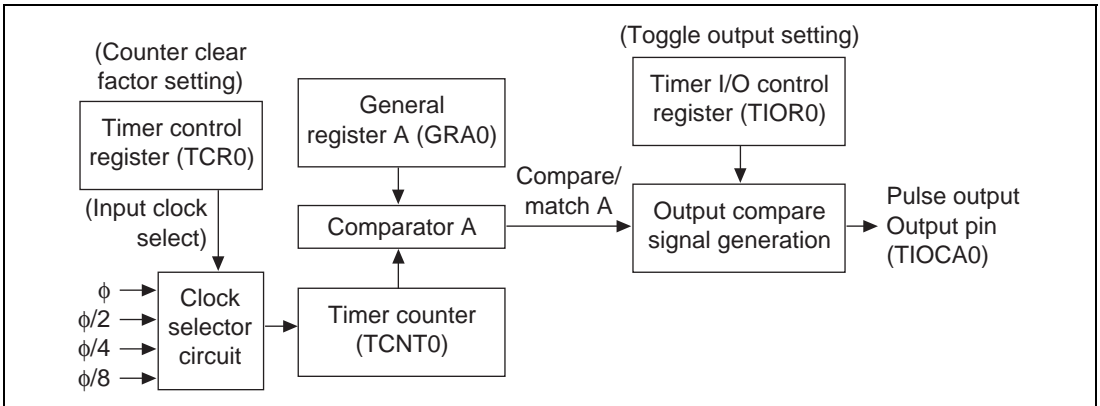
(Counter clear factor setting)

Timer control register (TCR0)

(Input clock select)

$\phi$
$\phi/2$
$\phi/4$
$\phi/8$

Clock selector circuit

General register A (GRA0)

Comparator A

Timer counter (TCNT0)

Compare/ match A

(Toggle output setting)

Timer I/O control register (TIOR0)

Output compare signal generation

Pulse output
Output pin (TIOCA0)